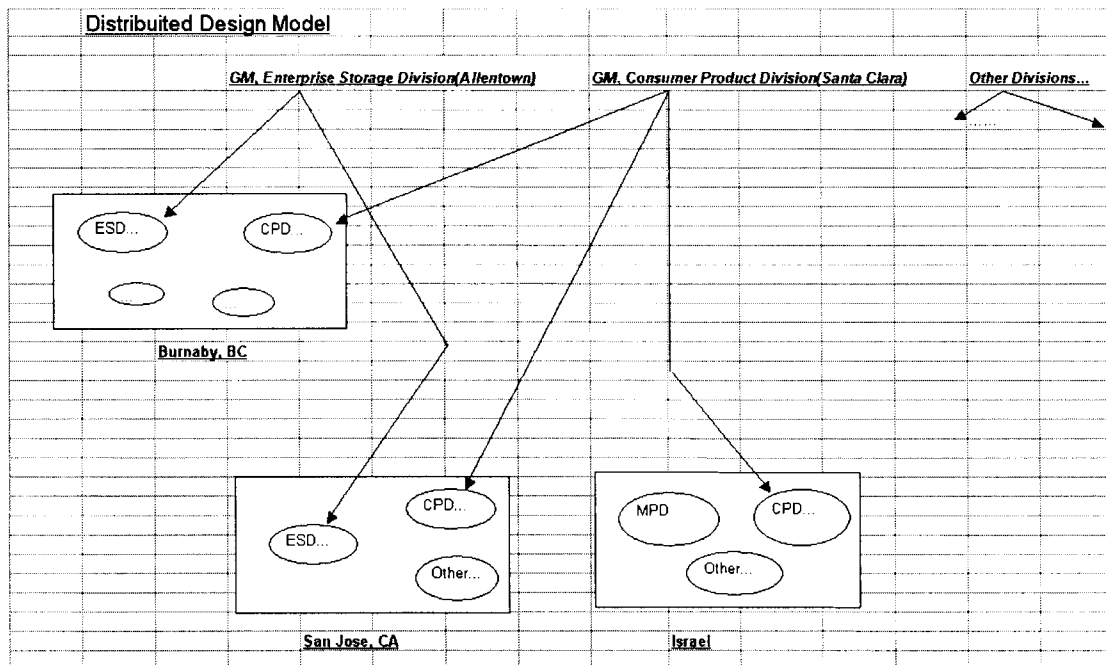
Distribuited Design Model

GM, Enterprise Storage Division(Allentown)

GM, Consumer Product Division(Santa Clara)

Other Divisions...

......

ESD...

CPD...

Burnaby, BC

CPD...

ESD...

Other...

San Jose, CA

MPD

CPD...

Other...

Israel